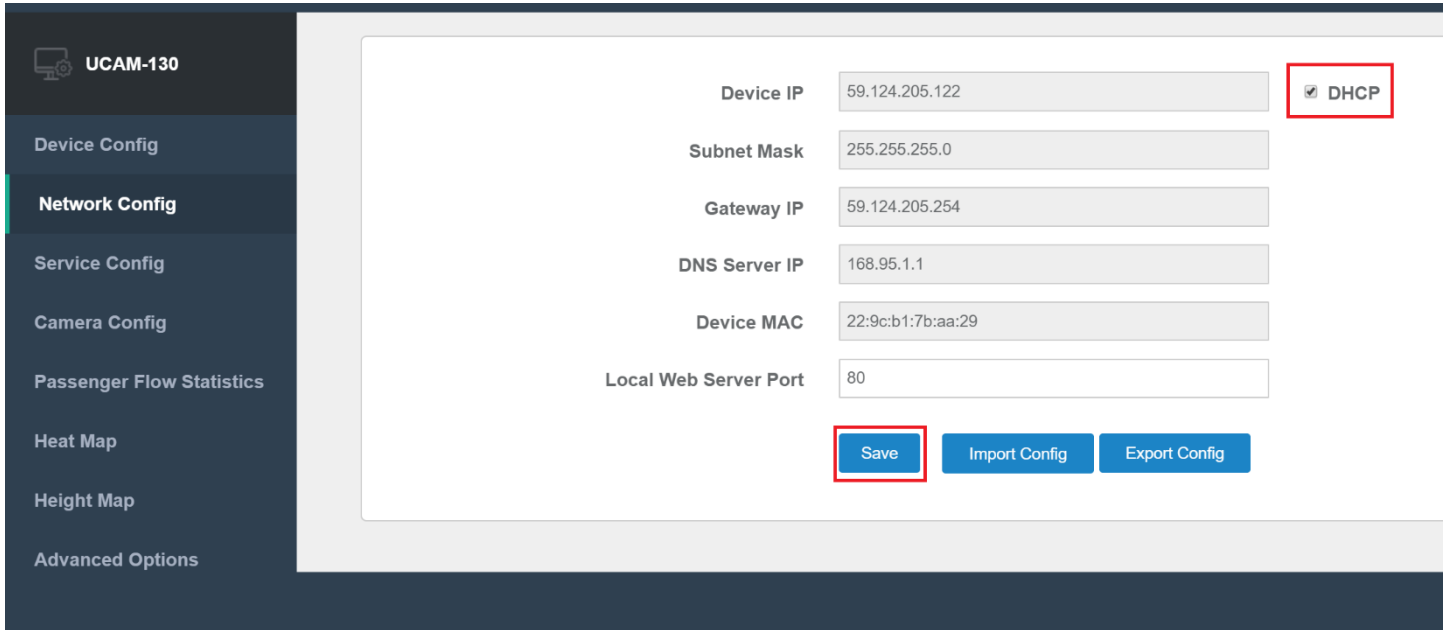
UCAM-130

Device Config
Network Config
Service Config
Camera Config
Passenger Flow Statistics
Heat Map
Height Map
Advanced Options

Device IP 59.124.205.122
DHCP
Subnet Mask 255.255.255.0
Gateway IP 59.124.205.254
DNS Server IP 168.95.1.1
Device MAC 22:9c:b1:7b:aa:29
Local Web Server Port 80

Save
Import Config
Export Config